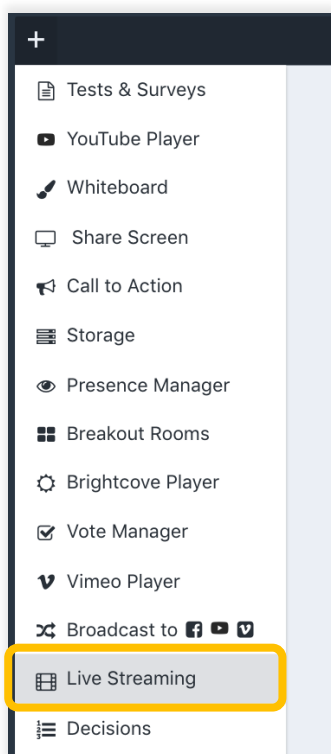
+

Tests & Surveys

YouTube Player

Whiteboard

Share Screen

Call to Action

Storage

Presence Manager

Breakout Rooms

Brightcove Player

Vote Manager

Vimeo Player

Broadcast to

Live Streaming

Decisions